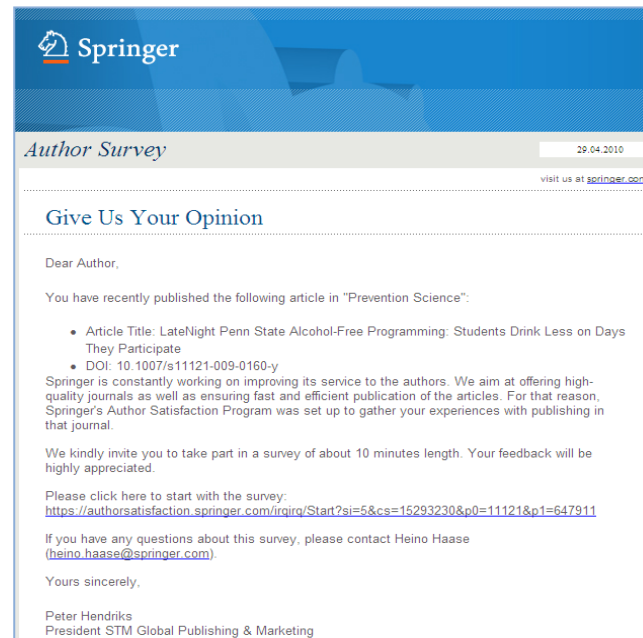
Springer

Author Survey

29.04.2010

visit us at springer.com

Give Us Your Opinion

Dear Author,

You have recently published the following article in "Prevention Science":

- Article Title: LateNight Penn State Alcohol-Free Programming: Students Drink Less on Days They Participate
- DOI: 10.1007/s11121-009-0160-y

Springer is constantly working on improving its service to the authors. We aim at offering high-quality journals as well as ensuring fast and efficient publication of the articles. For that reason, Springer's Author Satisfaction Program was set up to gather your experiences with publishing in that journal.

We kindly invite you to take part in a survey of about 10 minutes length. Your feedback will be highly appreciated.

Please click here to start with the survey:
https://authorsatisfaction.springer.com/irqirq/Start?si=5&cs=15293230&p0=11121&p1=647911

If you have any questions about this survey, please contact Heino Haase (heino.haase@springer.com).

Yours sincerely,

Peter Hendriks
President STM Global Publishing & Marketing